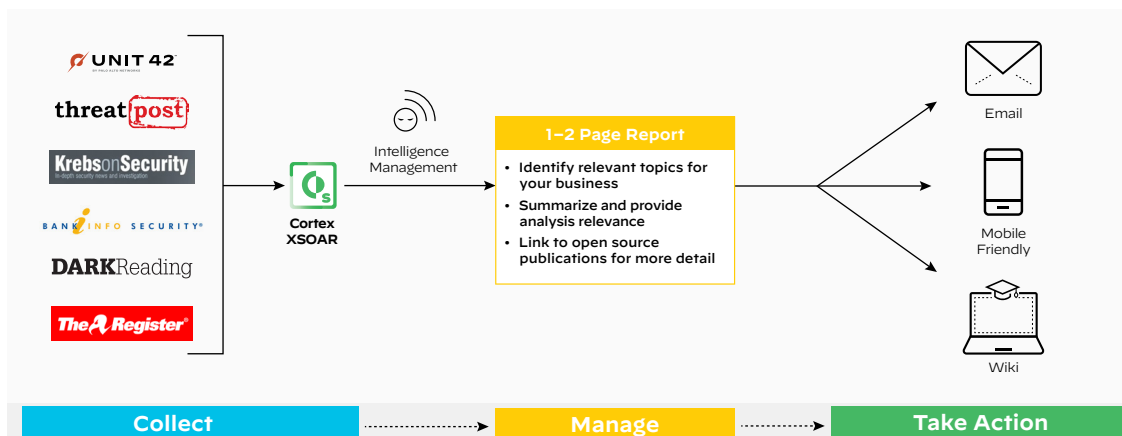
UNIT 42
BY PALO ALTO NETWORKS

threatpost

KrebsonSecurity
In-depth security news and investigation

BANK INFO SECURITY®

DARKReading

The Register®

Cortex XSOAR

Intelligence Management

1–2 Page Report

• Identify relevant topics for your business
• Summarize and provide analysis relevance
• Link to open source publications for more detail

Email

Mobile Friendly

Wiki

Collect

Manage

Take Action